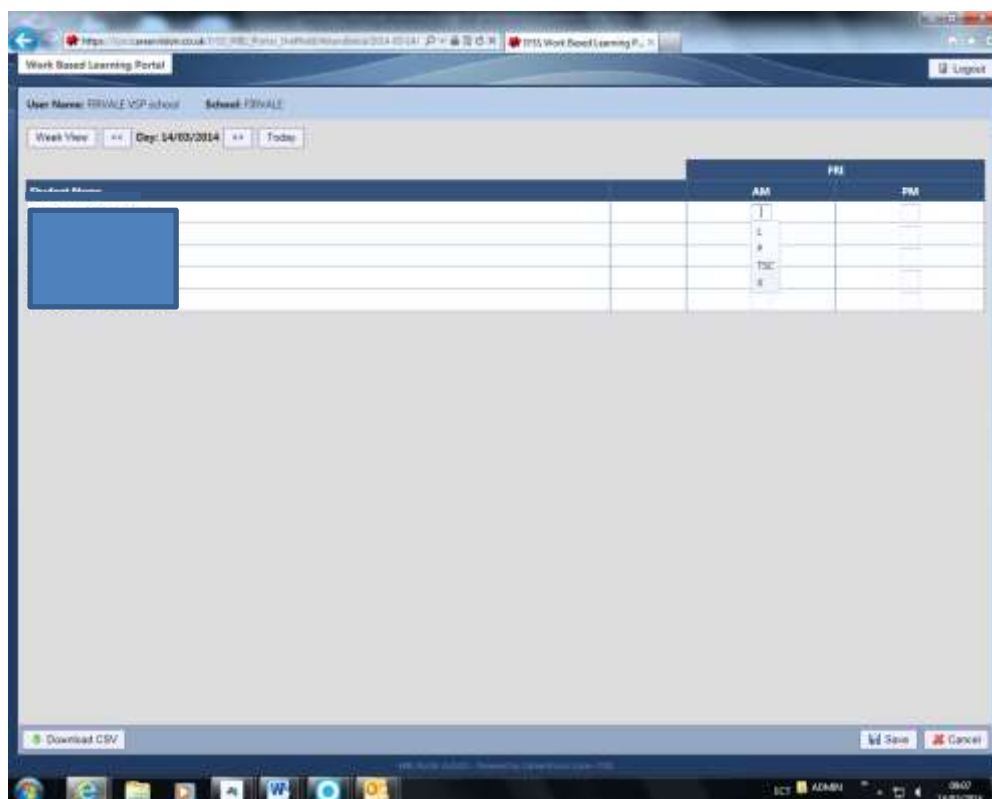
https://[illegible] | TPSS Work Based Learning P... ×

Work Based Learning Portal

Logout

User Name: FIRVALE VSP school School: FIRVALE

Week View | << | Day: 14/03/2014 | >> | Today

| Student Name | | FRI AM | FRI PM |
|---|---|---|---|
| | | | |
| | | L | |
| | | P | |
| | | TSC | |
| | | X | |

Download CSV

Save Cancel

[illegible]

ECT ADMIN 09:07 14/03/2014